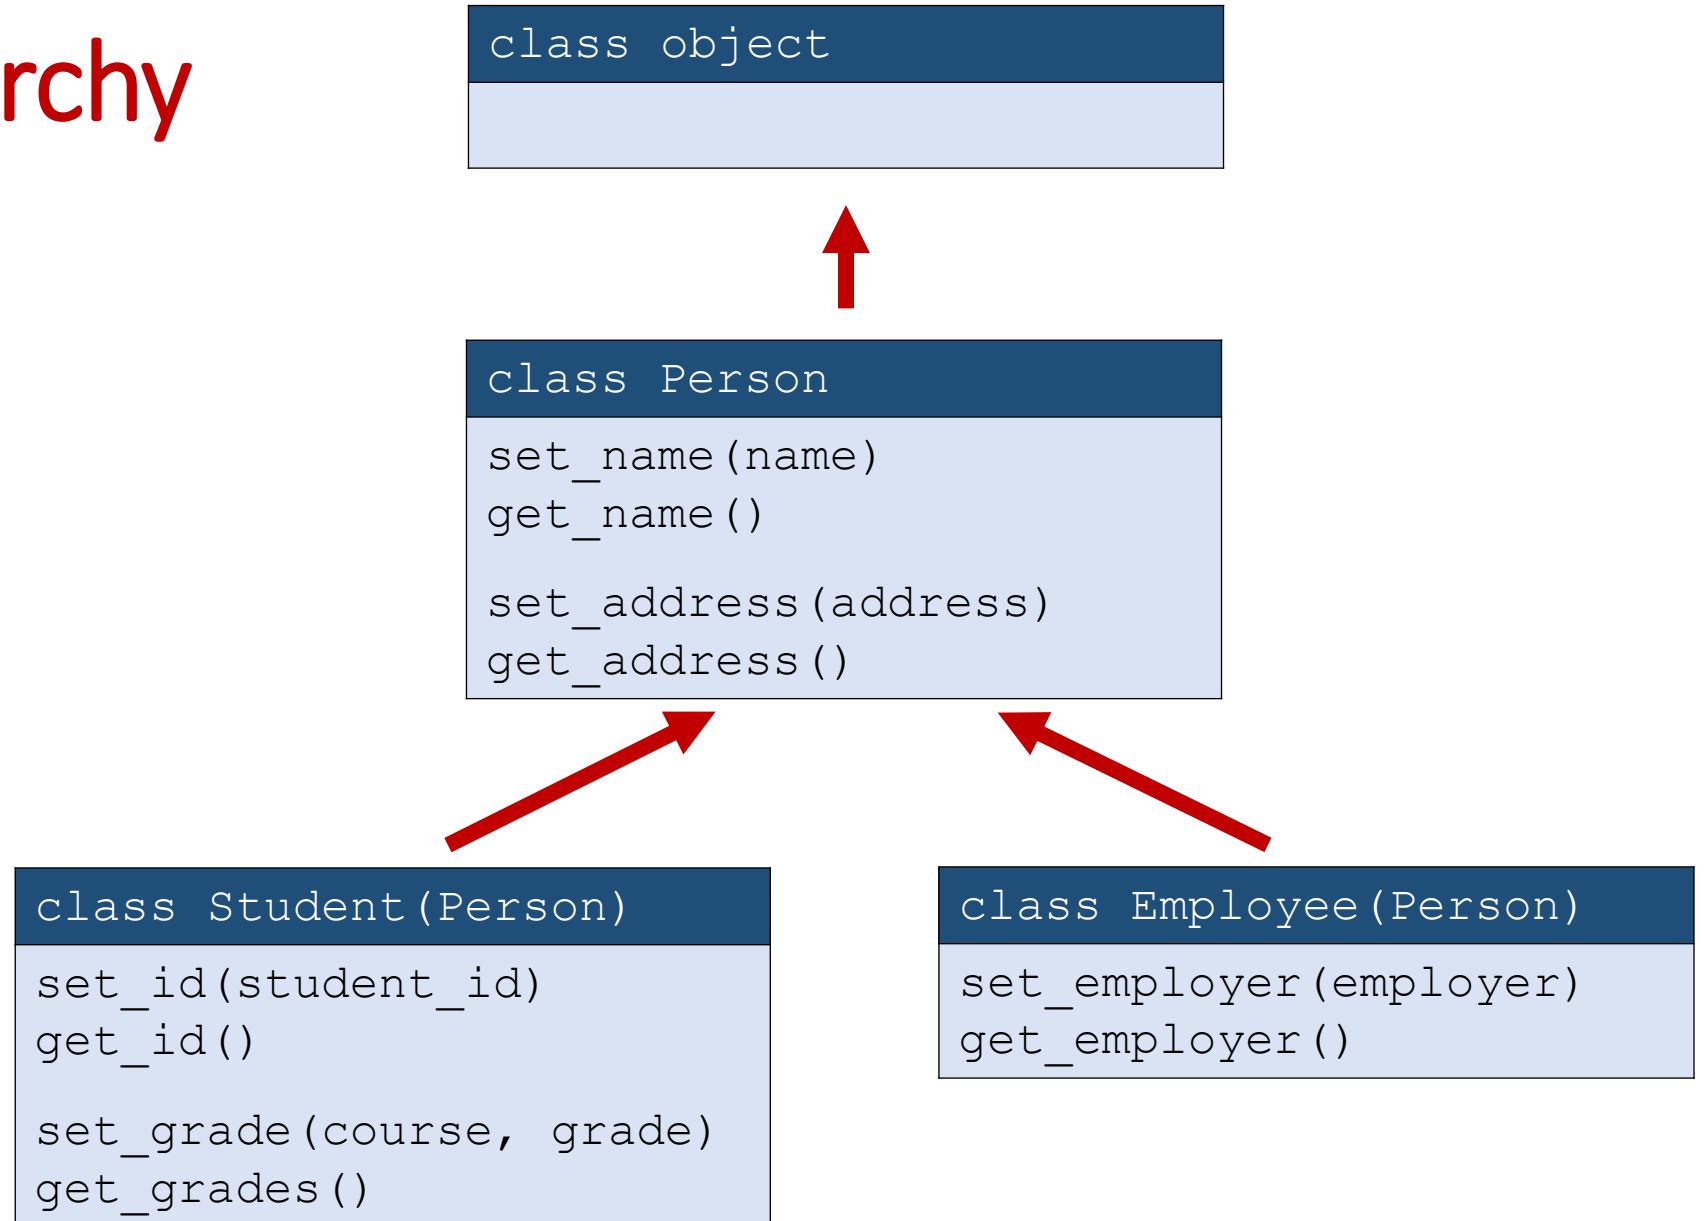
rchy

class object

class Person

set_name(name)
get_name()

set_address(address)
get_address()

class Student(Person)

set_id(student_id)
get_id()

set_grade(course, grade)
get_grades()

class Employee(Person)

set_employer(employer)
get_employer()